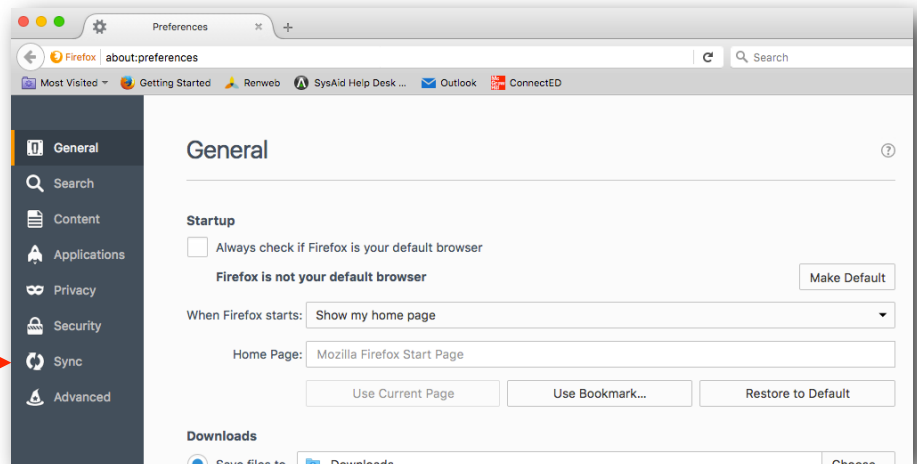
Preferences

Firefox about:preferences

Search

Most Visited Getting Started Renweb SysAid Help Desk ... Outlook ConnectED

General
Search
Content
Applications
Privacy
Security
Sync
Advanced

General

Startup

Always check if Firefox is your default browser

Firefox is not your default browser

Make Default

When Firefox starts: Show my home page

Home Page: Mozilla Firefox Start Page

Use Current Page Use Bookmark... Restore to Default

Downloads

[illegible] Downloads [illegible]